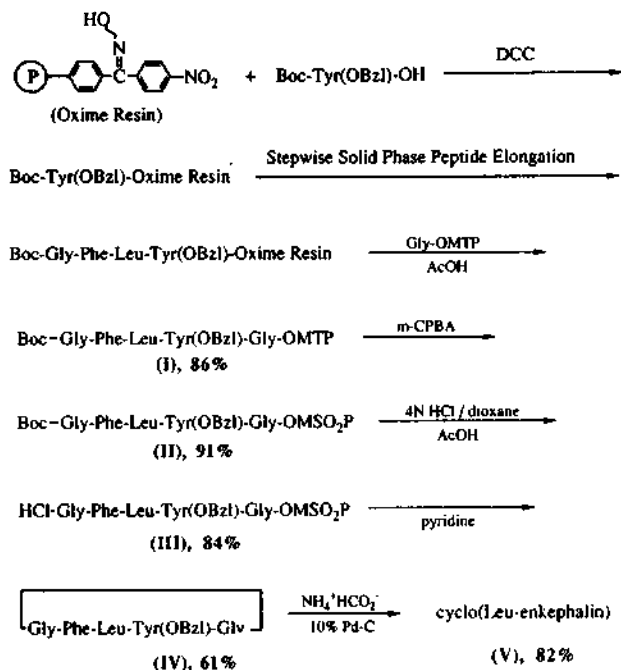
HO
N
P C NO$_2$ + Boc-Tyr(OBzl)-OH DCC
(Oxime Resin)

Boc-Tyr(OBzl)-Oxime Resin Stepwise Solid Phase Peptide Elongation

Boc-Gly-Phe-Leu-Tyr(OBzl)-Oxime Resin Gly-OMTP AcOH

Boc-Gly-Phe-Leu-Tyr(OBzl)-Gly-OMTP m-CPBA
(I), 86%

Boc-Gly-Phe-Leu-Tyr(OBzl)-Gly-OMSO$_2$P 4N HCl / dioxane AcOH
(II), 91%

HCl·Gly-Phe-Leu-Tyr(OBzl)-Gly-OMSO$_2$P pyridine
(III), 84%

Gly-Phe-Leu-Tyr(OBzl)-Gly $NH_4^+HCO_2^-$ 10% Pd-C cyclo(Leu-enkephalin)
(IV), 61% (V), 82%